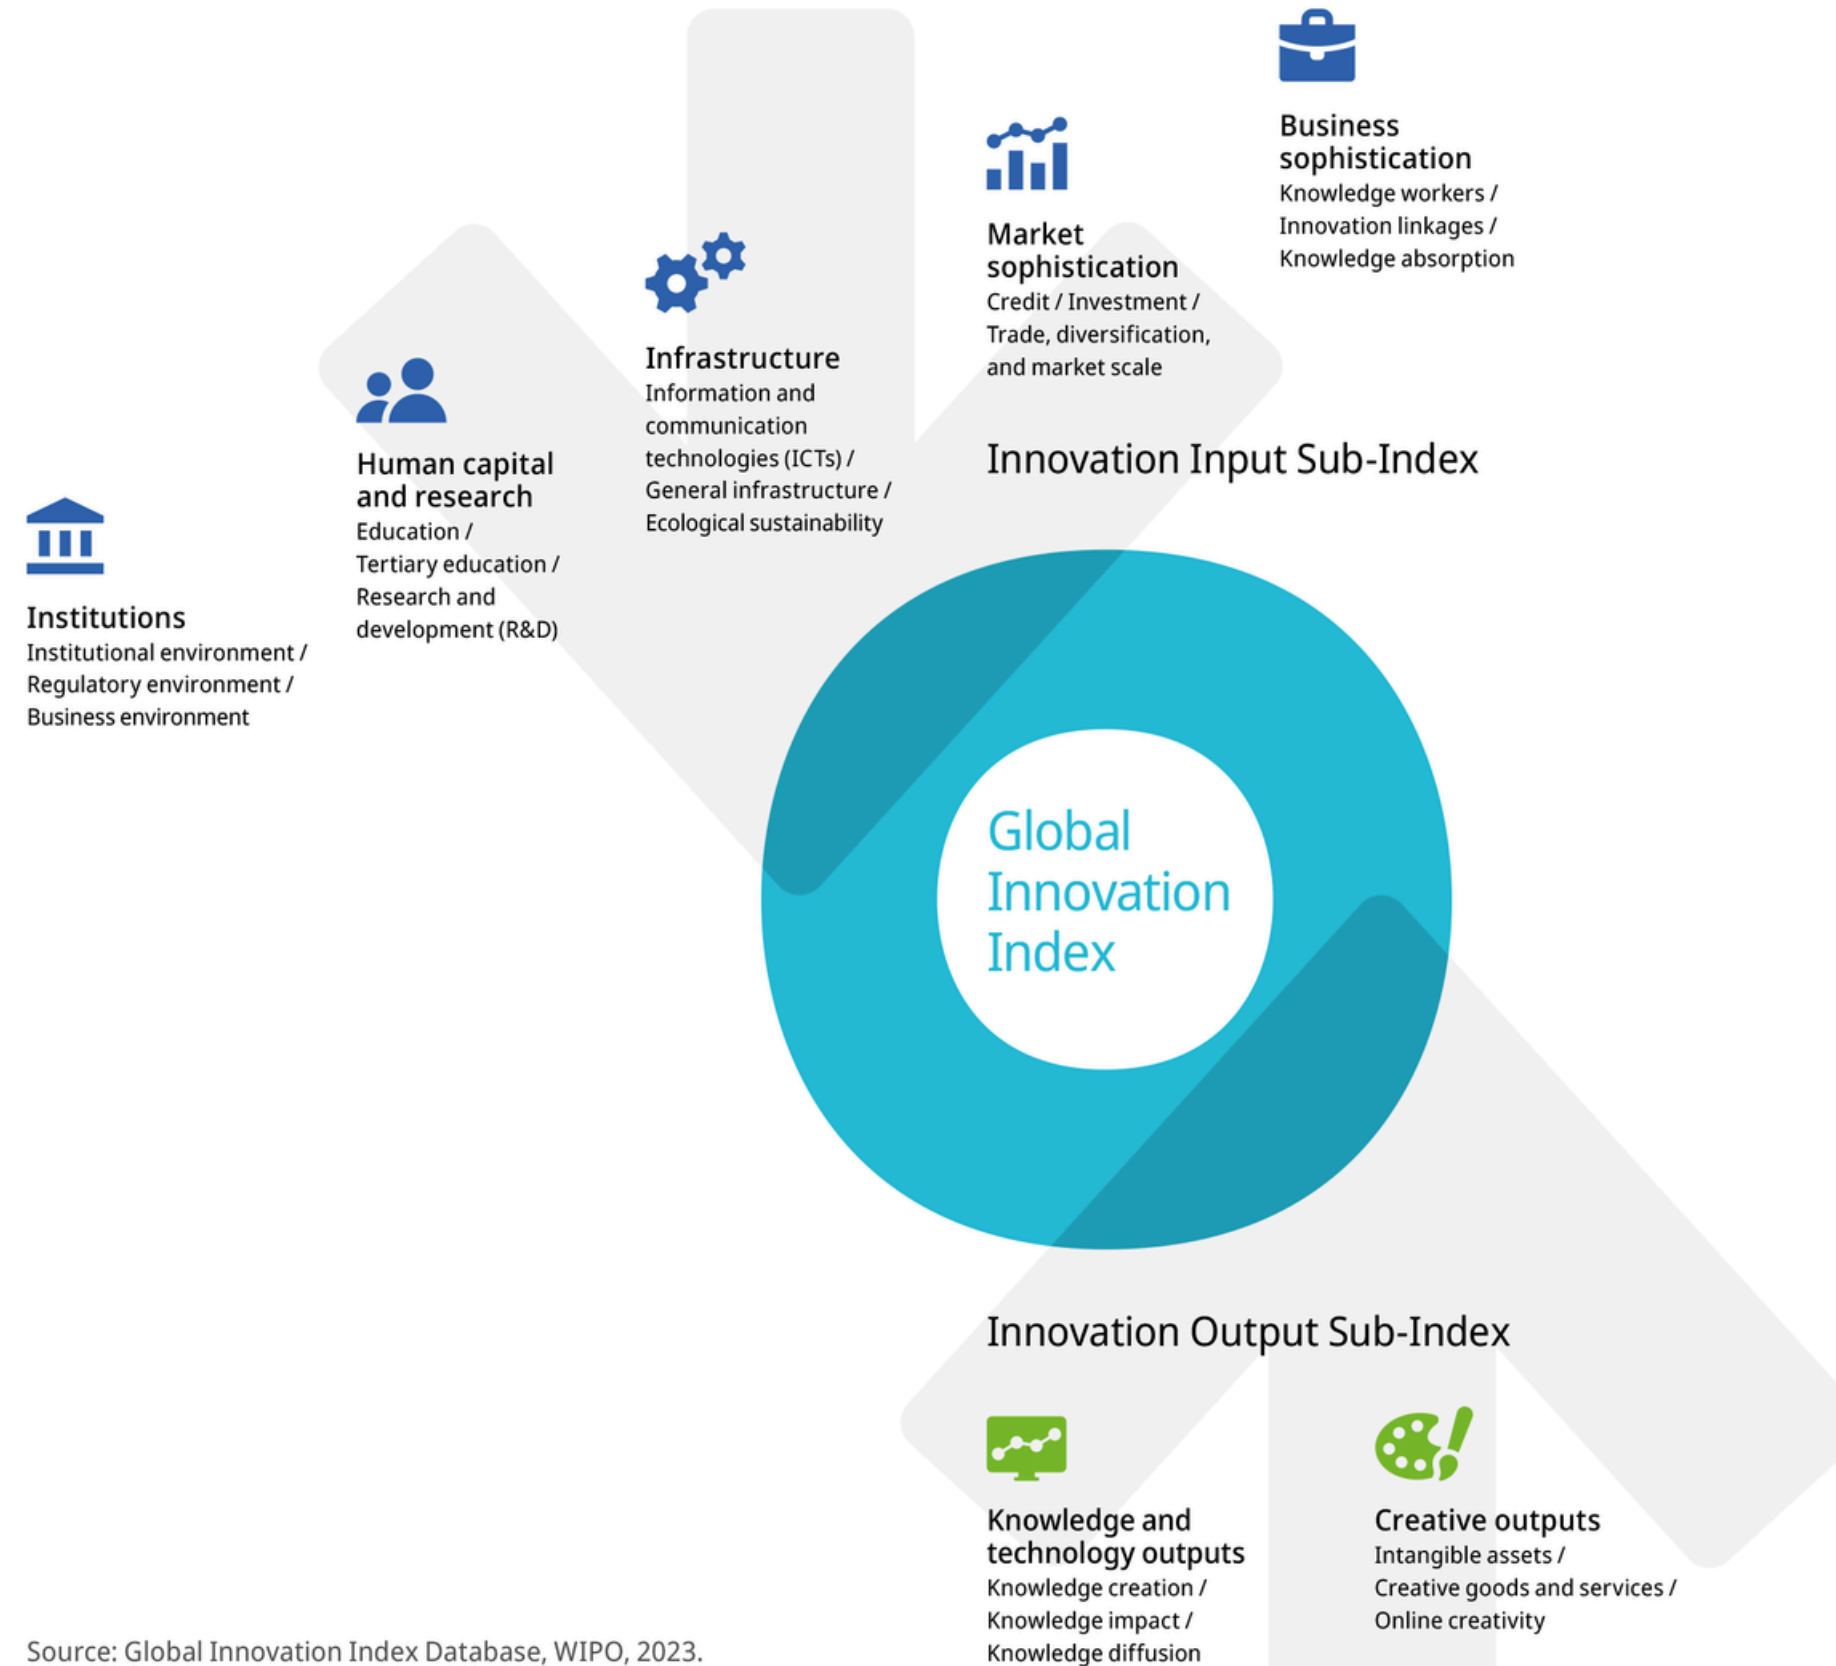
Business sophistication
Knowledge workers / Innovation linkages / Knowledge absorption

Market sophistication
Credit / Investment / Trade, diversification, and market scale

Infrastructure
Information and communication technologies (ICTs) / General infrastructure / Ecological sustainability

Human capital and research
Education / Tertiary education / Research and development (R&D)

Institutions
Institutional environment / Regulatory environment / Business environment

Innovation Input Sub-Index

Global Innovation Index

Innovation Output Sub-Index

Knowledge and technology outputs
Knowledge creation / Knowledge impact / Knowledge diffusion

Creative outputs
Intangible assets / Creative goods and services / Online creativity

Source: Global Innovation Index Database, WIPO, 2023.